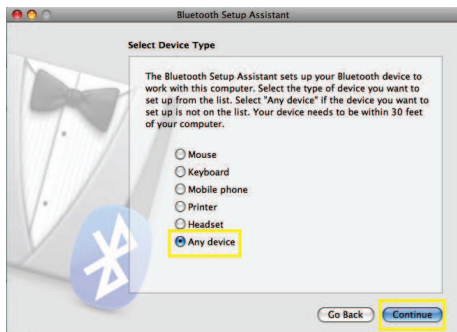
Bluetooth Setup Assistant

Select Device Type

The Bluetooth Setup Assistant sets up your Bluetooth device to work with this computer. Select the type of device you want to set up from the list. Select "Any device" if the device you want to set up is not on the list. Your device needs to be within 30 feet of your computer.

Mouse
Keyboard
Mobile phone
Printer
Headset
Any device

Go Back
Continue